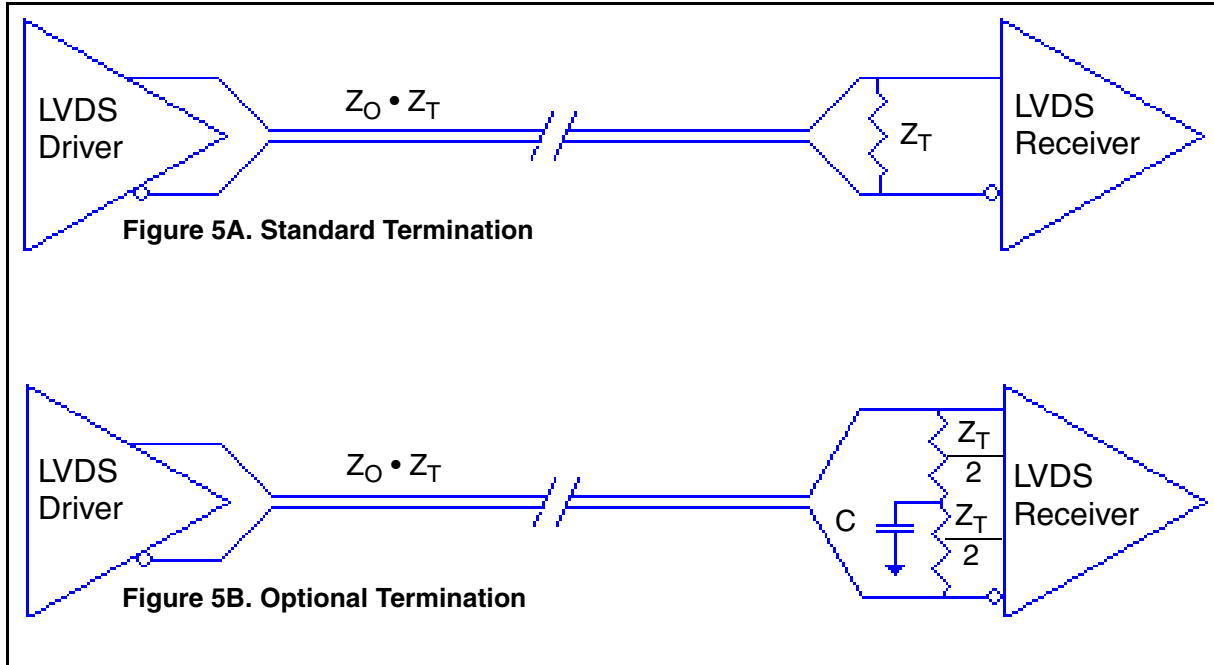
LVDS Driver

$Z_O \bullet Z_T$

$Z_T$

LVDS Receiver

**Figure 5A. Standard Termination**

LVDS Driver

$Z_O \bullet Z_T$

$\frac{Z_T}{2}$

C

$\frac{Z_T}{2}$

LVDS Receiver

**Figure 5B. Optional Termination**